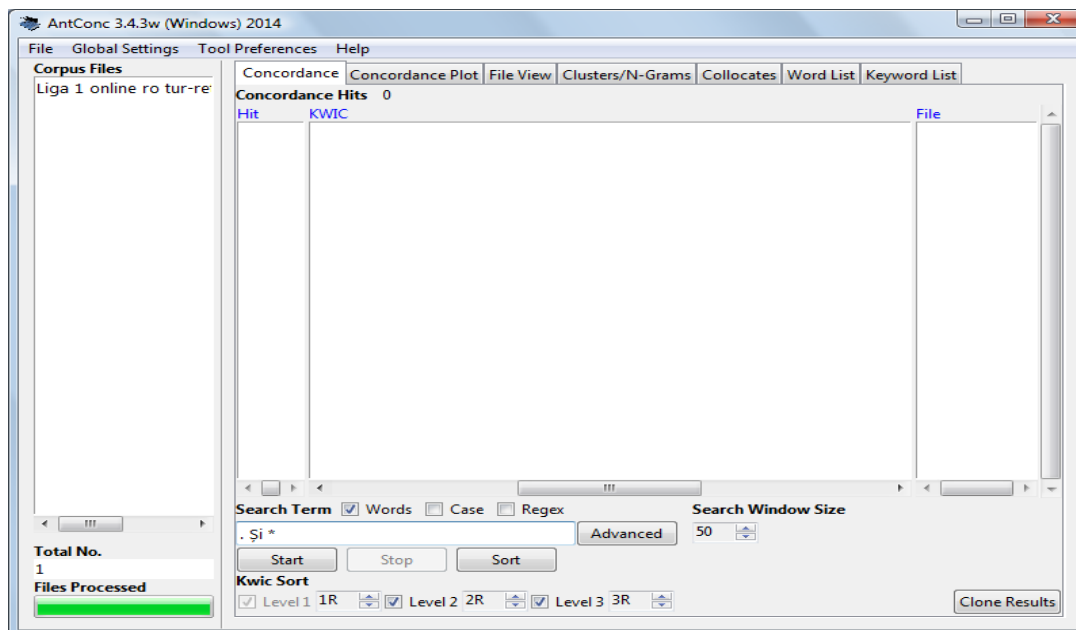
AntConc 3.4.3w (Windows) 2014

File Global Settings Tool Preferences Help

Corpus Files
Liga 1 online ro tur-re

Concordance | Concordance Plot | File View | Clusters/N-Grams | Collocates | Word List | Keyword List

Concordance Hits 0

Hit KWIC File

Search Term ☑ Words ☐ Case ☐ Regex
. Și *
Advanced

Search Window Size
50

Start Stop Sort

Kwic Sort
☑ Level 1 1R ☑ Level 2 2R ☑ Level 3 3R

Clone Results

Total No.
1
Files Processed